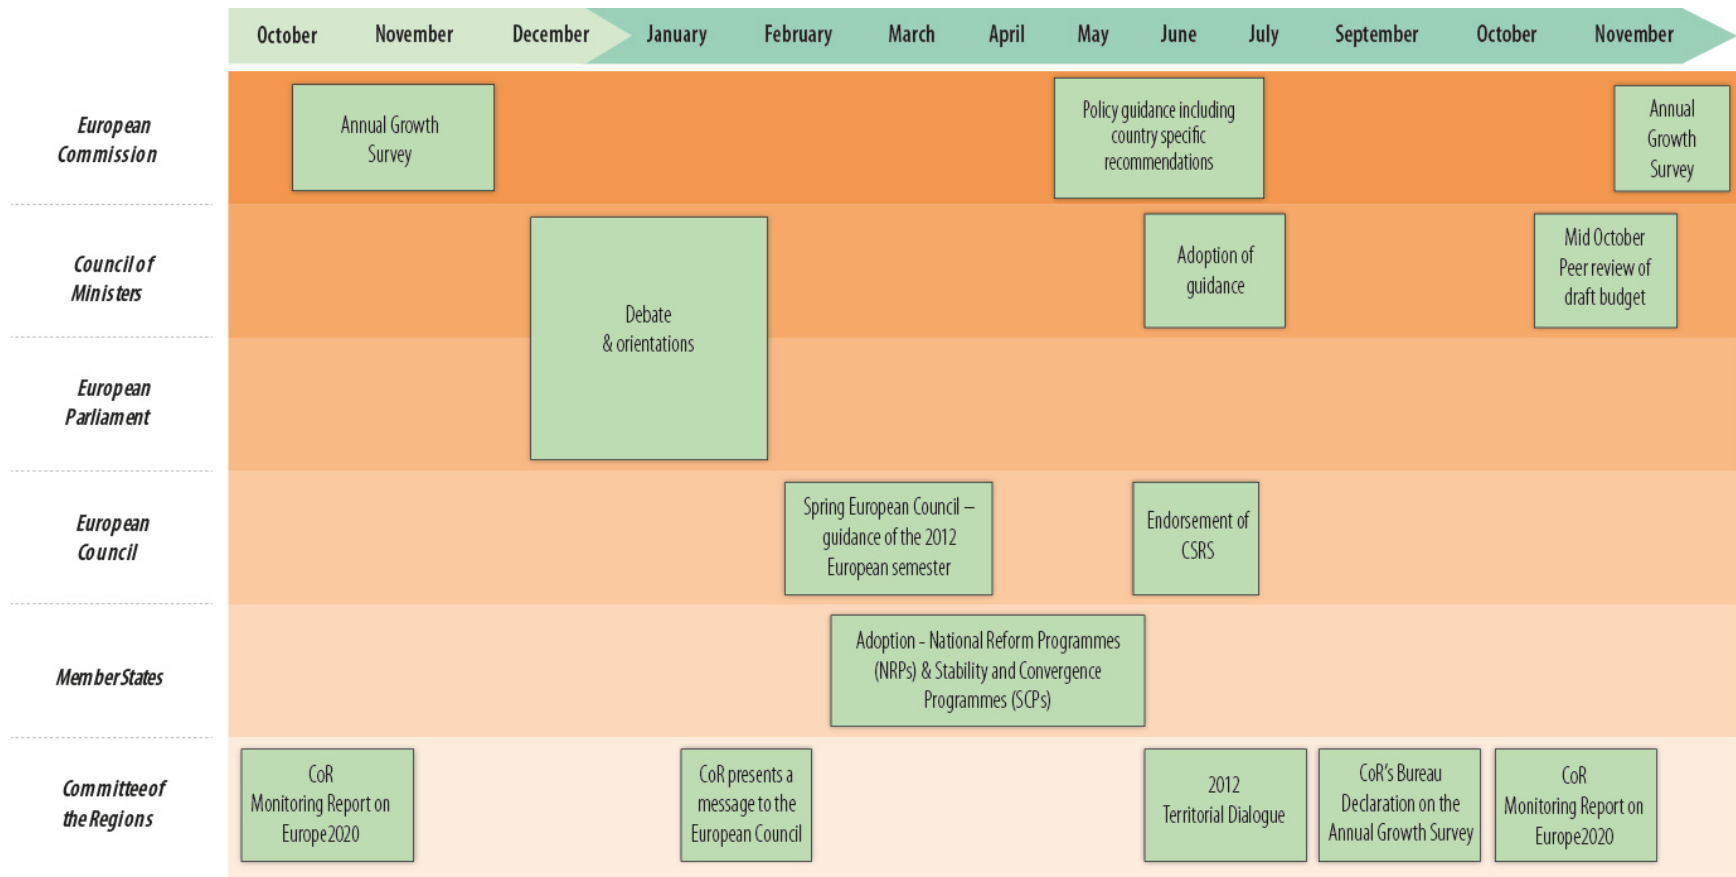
October November December January February March April May June July September October November

European Commission

Annual Growth Survey

Policy guidance including country specific recommendations

Annual Growth Survey

Council of Ministers

Debate & orientations

Adoption of guidance

Mid October Peer review of draft budget

European Parliament

European Council

Spring European Council – guidance of the 2012 European semester

Endorsement of CSRS

Member States

Adoption - National Reform Programmes (NRPs) & Stability and Convergence Programmes (SCPs)

Committee of the Regions

CoR Monitoring Report on Europe2020

CoR presents a message to the European Council

2012 Territorial Dialogue

CoR's Bureau Declaration on the Annual Growth Survey

CoR Monitoring Report on Europe2020